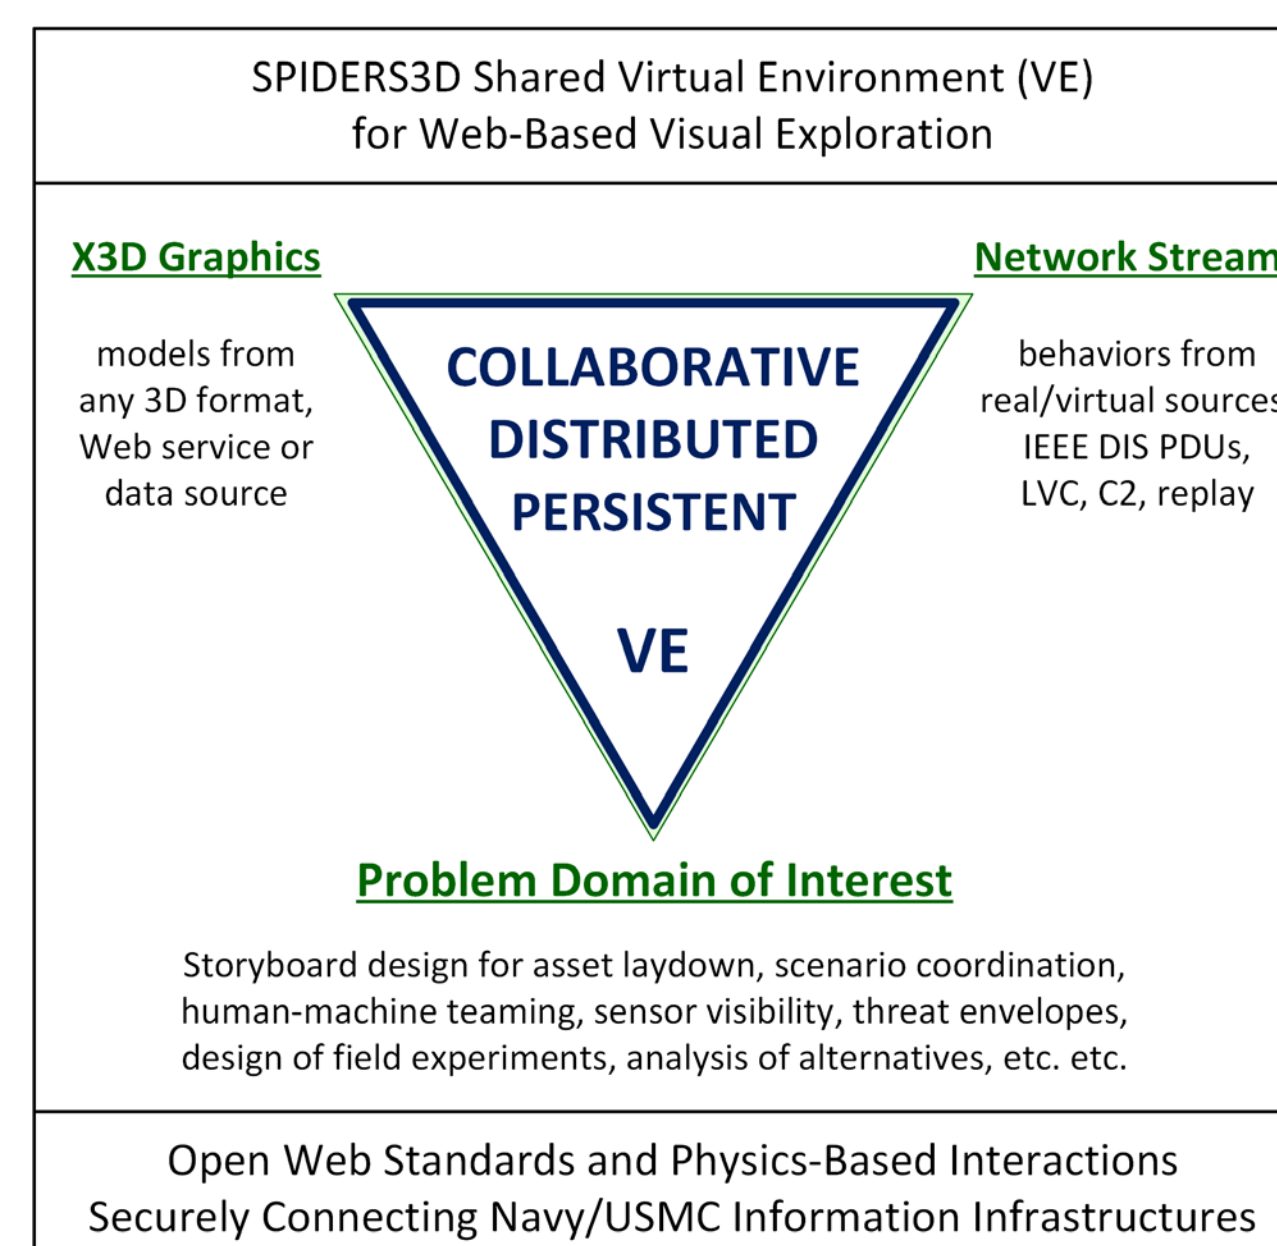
SPIDERS3D Shared Virtual Environment (VE)
for Web-Based Visual Exploration

X3D Graphics

models from any 3D format, Web service or data source

COLLABORATIVE
DISTRIBUTED
PERSISTENT

VE

Network Stream

behaviors from real/virtual source IEEE DIS PDUs, LVC, C2, replay

Problem Domain of Interest

Storyboard design for asset laydown, scenario coordination, human-machine teaming, sensor visibility, threat envelopes, design of field experiments, analysis of alternatives, etc. etc.

Open Web Standards and Physics-Based Interactions
Securely Connecting Navy/USMC Information Infrastructures